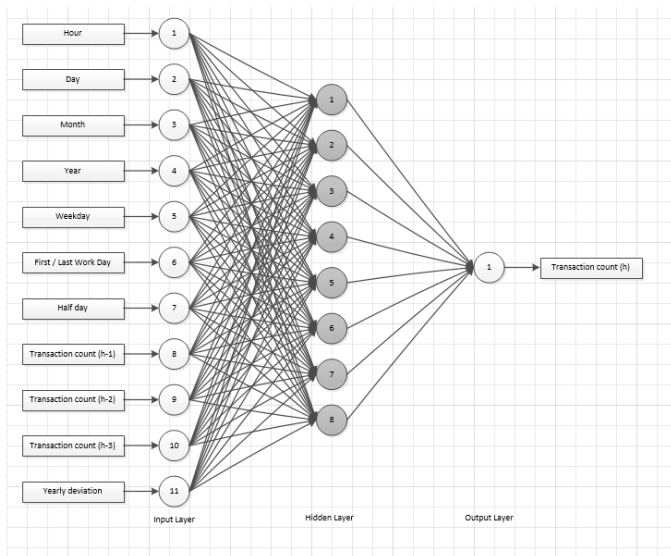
Hour
1
Day
2
Month
3
Year
4
Weekday
5
First / Last Work Day
6
Half day
7
Transaction count (h-1)
8
Transaction count (h-2)
9
Transaction count (h-3)
10
Yearly deviation
11

1
2
3
4
5
6
7
8

1
Transaction count (h)

Input Layer
Hidden Layer
Output Layer